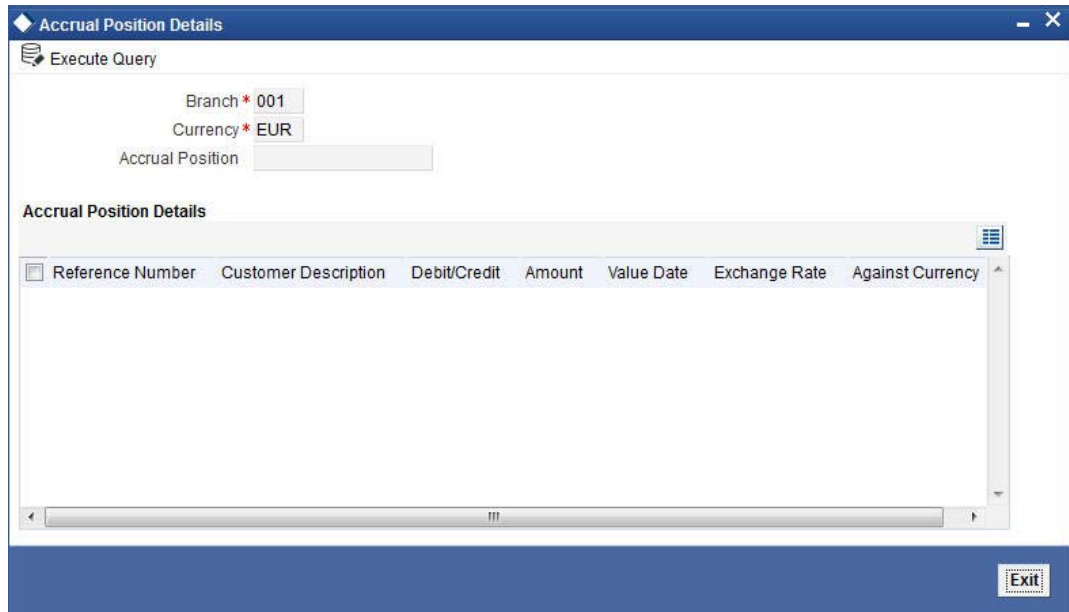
Accrual Position Details

Execute Query

Branch * 001
Currency * EUR
Accrual Position

Accrual Position Details

| Reference Number | Customer Description | Debit/Credit | Amount | Value Date | Exchange Rate | Against Currency |
|---|---|---|---|---|---|---|

Exit